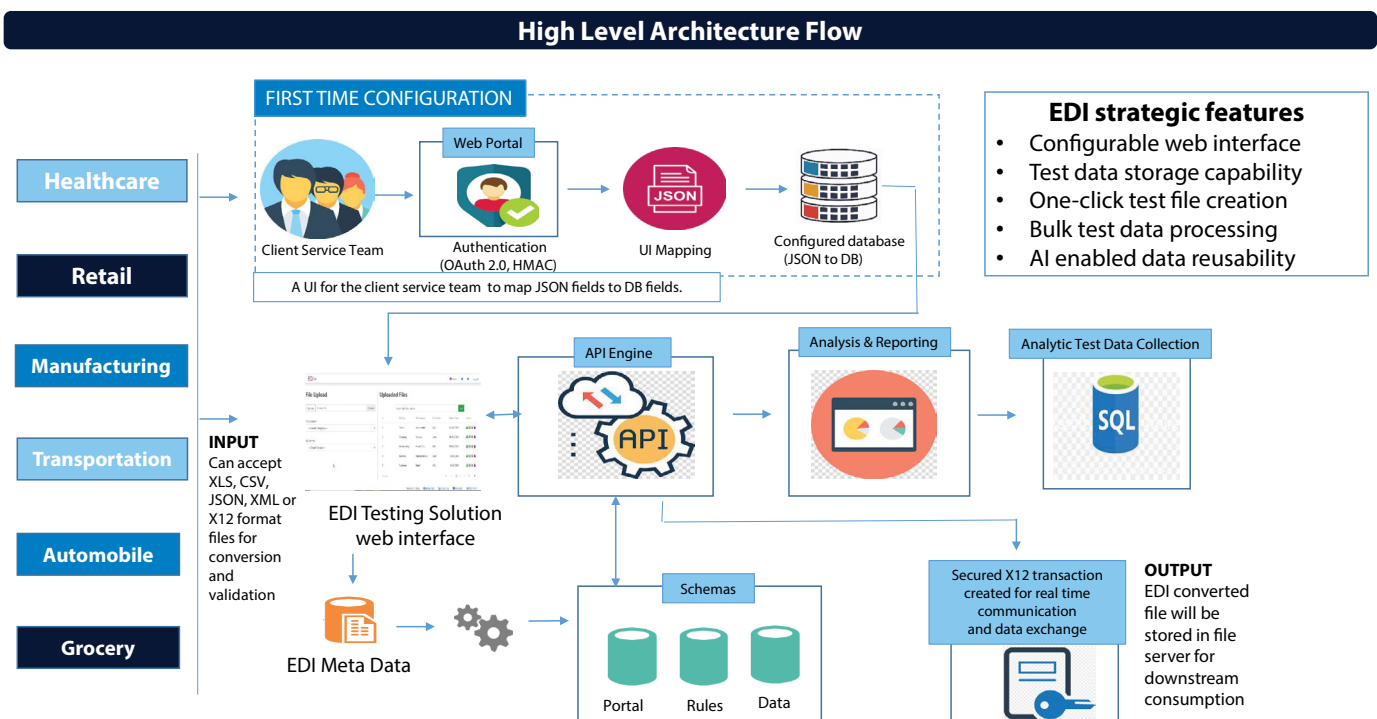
High Level Architecture Flow

FIRST TIME CONFIGURATION

Healthcare

Retail

Manufacturing

Transportation

Automobile

Grocery

Client Service Team

Web Portal

Authentication (OAuth 2.0, HMAC)

JSON

UI Mapping

Configured database (JSON to DB)

A UI for the client service team to map JSON fields to DB fields.

EDI strategic features
• Configurable web interface
• Test data storage capability
• One-click test file creation
• Bulk test data processing
• AI enabled data reusability

INPUT
Can accept XLS, CSV, JSON, XML or X12 format files for conversion and validation

File Upload

Uploaded Files

EDI Testing Solution web interface

API Engine

API

Analysis & Reporting

Analytic Test Data Collection

SQL

EDI Meta Data

Schemas

Portal

Rules

Data

Secured X12 transaction created for real time communication and data exchange

OUTPUT
EDI converted file will be stored in file server for downstream consumption